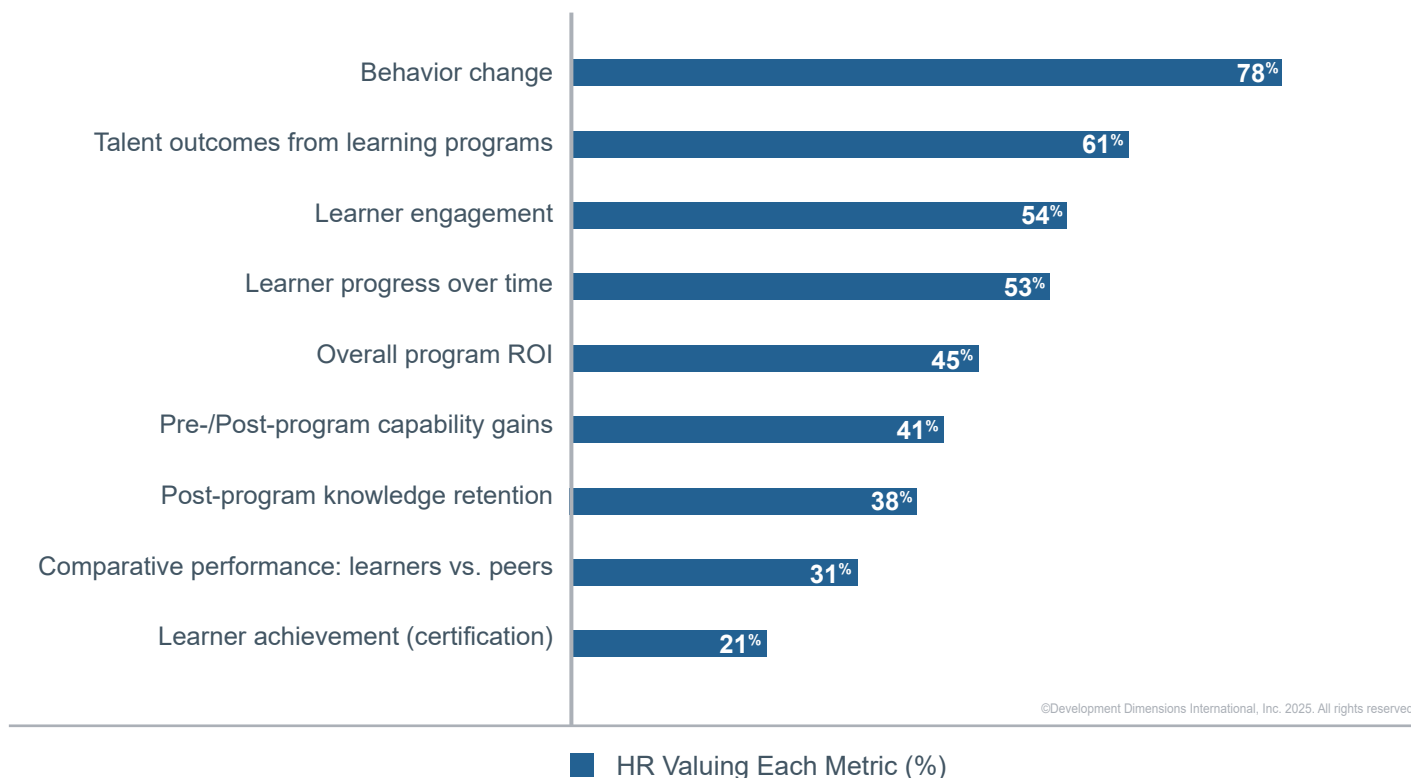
Behavior change 78%

Talent outcomes from learning programs 61%

Learner engagement 54%

Learner progress over time 53%

Overall program ROI 45%

Pre-/Post-program capability gains 41%

Post-program knowledge retention 38%

Comparative performance: learners vs. peers 31%

Learner achievement (certification) 21%

©Development Dimensions International, Inc. 2025. All rights reserved

HR Valuing Each Metric (%)